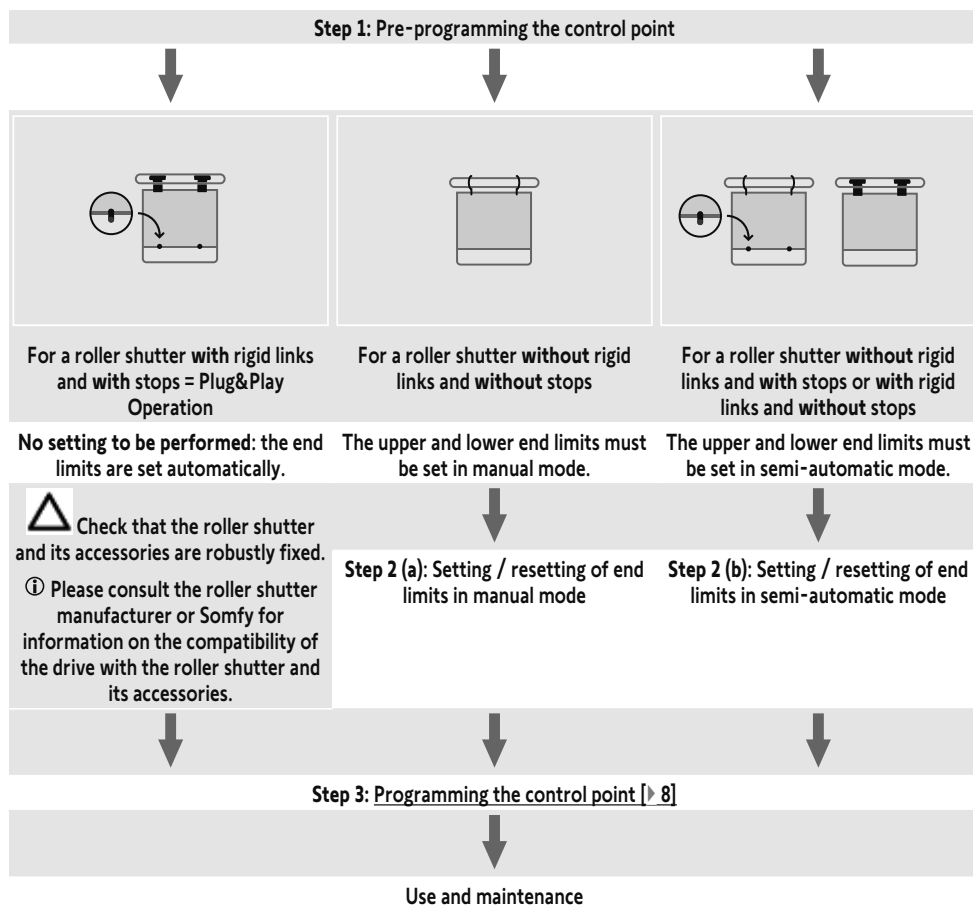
Step 1: Pre-programming the control point

For a roller shutter with rigid links and with stops = Plug&Play Operation

For a roller shutter without rigid links and without stops

For a roller shutter without rigid links and with stops or with rigid links and without stops

No setting to be performed: the end limits are set automatically.

The upper and lower end limits must be set in manual mode.

The upper and lower end limits must be set in semi-automatic mode.

Check that the roller shutter and its accessories are robustly fixed.

ⓘ Please consult the roller shutter manufacturer or Somfy for information on the compatibility of the drive with the roller shutter and its accessories.

Step 2 (a): Setting / resetting of end limits in manual mode

Step 2 (b): Setting / resetting of end limits in semi-automatic mode

Step 3: Programming the control point [▸ 8]

Use and maintenance